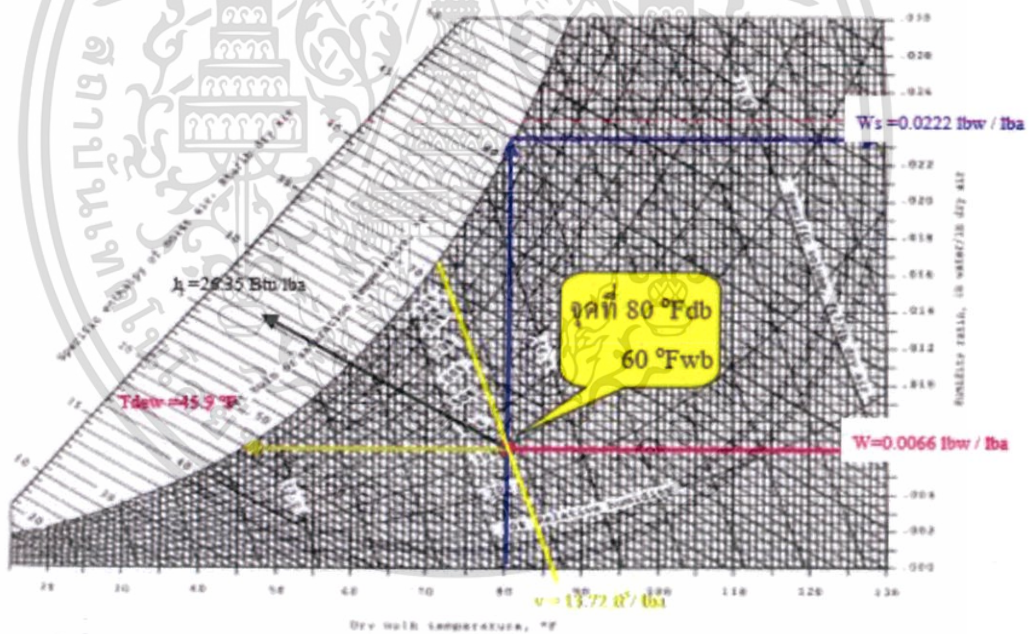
Ws =0.0222 lbw / lba

h =29.35 Btu/lba

จุดที่ 80 °Fdb
60 °Fwb

Tdew =45.9 °F

W=0.0066 lbw / lba

v = 13.72 ft³/ lba

.030
.028
.026
.024
.022
.020
.018
.016
.014
.012
.010
.008
.006
.004
.002
.000

Humidity ratio, lb water/lb dry air

20 30 40 50 60 70 80 90 100 110 120 130

Dry bulb temperature, °F

Specific enthalpy of moist air, Btu/lb dry air